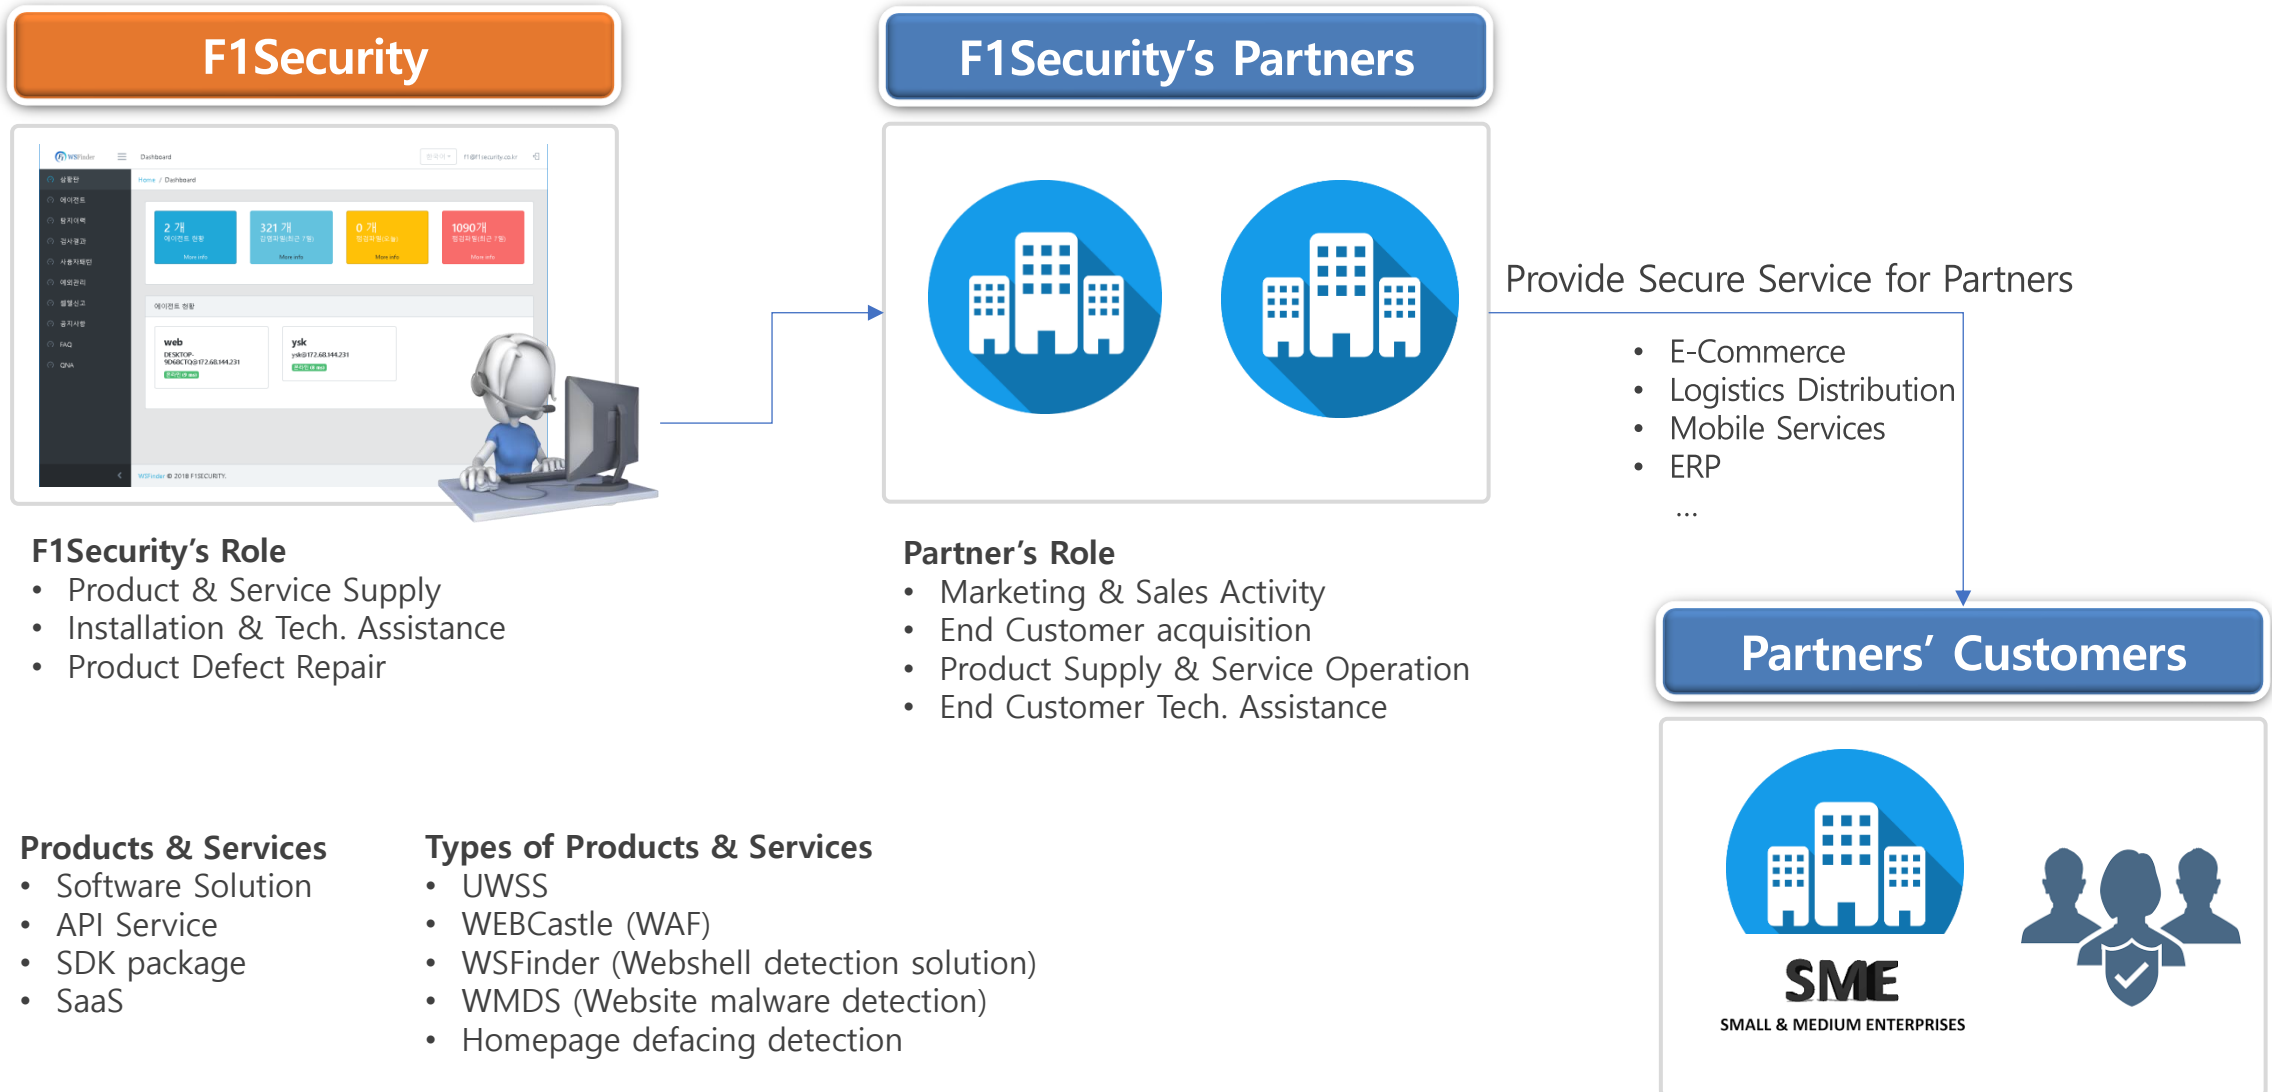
F1Security

F1Security's Partners

WSFinder Dashboard

Home / Dashboard

2 개

321 개

0 개

1090개

More info

web

ysk

WSFinder © 2018 F1SECURITY.

Provide Secure Service for Partners

- E-Commerce
- Logistics Distribution
- Mobile Services
- ERP

...

F1Security's Role
- Product & Service Supply
- Installation & Tech. Assistance
- Product Defect Repair

Partner's Role
- Marketing & Sales Activity
- End Customer acquisition
- Product Supply & Service Operation
- End Customer Tech. Assistance

Partners' Customers

Products & Services
- Software Solution
- API Service
- SDK package
- SaaS

Types of Products & Services
- UWSS
- WEBCastle (WAF)
- WSFinder (Webshell detection solution)
- WMDS (Website malware detection)
- Homepage defacing detection

SME
SMALL & MEDIUM ENTERPRISES